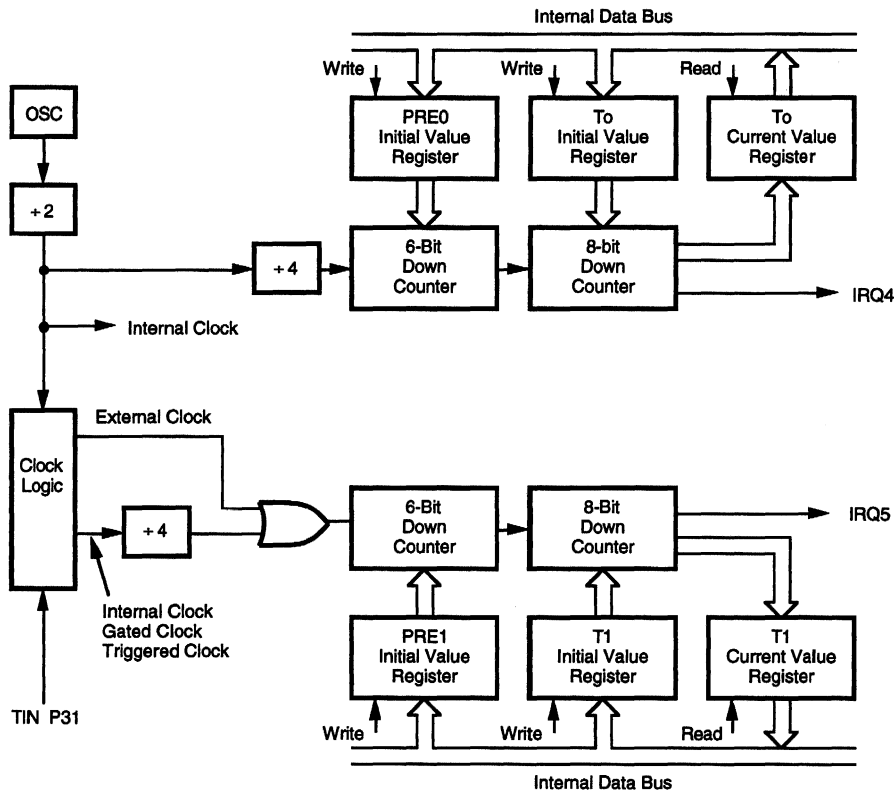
Internal Data Bus

Write

PRE0 Initial Value Register

Write

To Initial Value Register

Read

To Current Value Register

OSC

÷ 2

÷ 4

6-Bit Down Counter

8-bit Down Counter

IRQ4

Internal Clock

External Clock

Clock Logic

÷ 4

6-Bit Down Counter

8-Bit Down Counter

IRQ5

Internal Clock Gated Clock Triggered Clock

PRE1 Initial Value Register

T1 Initial Value Register

T1 Current Value Register

TIN P31

Write

Write

Read

Internal Data Bus